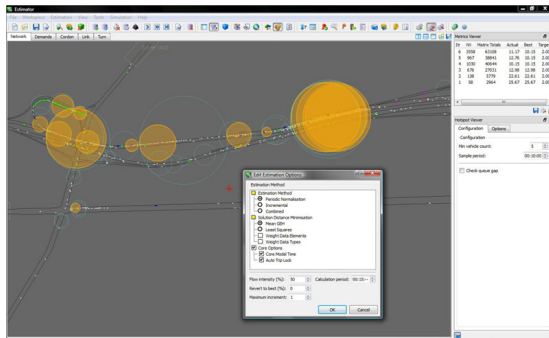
Estimator

Network | Demands | Cordon | Link | Turn

Metrics Viewer

| Itr | Nit | Matrix Totals | Actual | Best | Target |
|---|---|---|---|---|---|
| 0 | 3558 | 63108 | 11.17 | 10.15 | 2.00 |
| 5 | 967 | 58841 | 10.76 | 10.15 | 2.00 |
| 4 | 1030 | 40644 | 10.15 | 10.15 | 2.00 |
| 3 | 676 | 27031 | 12.98 | 12.98 | 2.00 |
| 2 | 138 | 3779 | 22.61 | 22.61 | 2.00 |
| 1 | 58 | 2964 | 25.67 | 25.67 | 2.00 |

Hotspot Viewer

Configuration | Options

Configuration

Min vehicle count: 5

Sample period: 00:10:00

Check queue gap

Edit Estimation Options

Estimation Method
Periodic Normalisation
Incremental
Combined
Solution Distance Minimisation
Mean GEH
Least Squares
Weight Data Elements
Weight Data Types
Core Options
Core Model Time
Auto Trip Lock

Flow intensity (%): 50
Calculation period: 00:10:00
Revert to best (%): 0
Maximum increment: 1

OK | Cancel